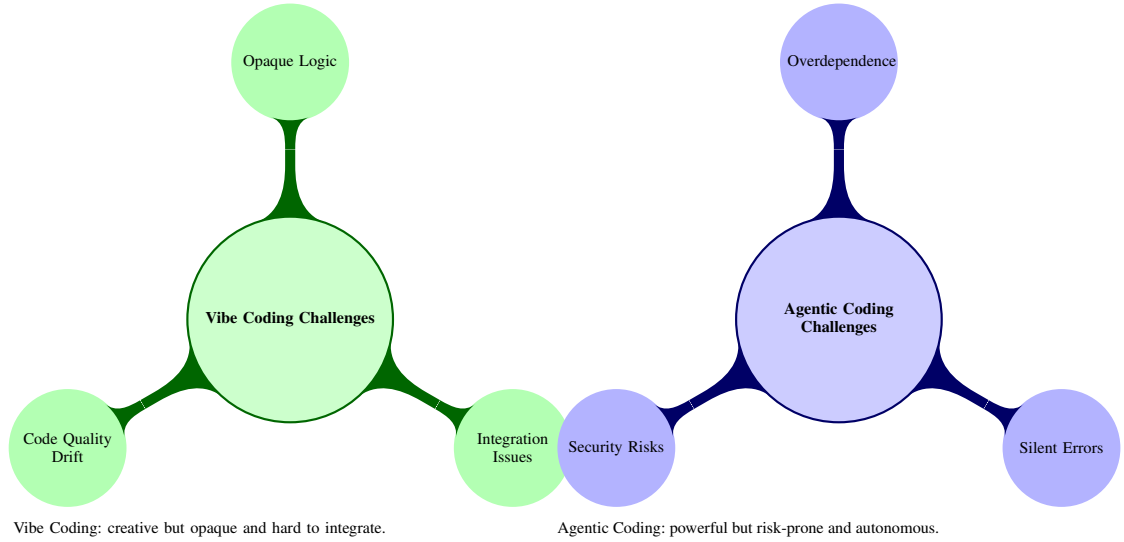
Opaque Logic

Vibe Coding Challenges

Code Quality Drift

Integration Issues

Vibe Coding: creative but opaque and hard to integrate.

Overdependence

Agentic Coding Challenges

Security Risks

Silent Errors

Agentic Coding: powerful but risk-prone and autonomous.